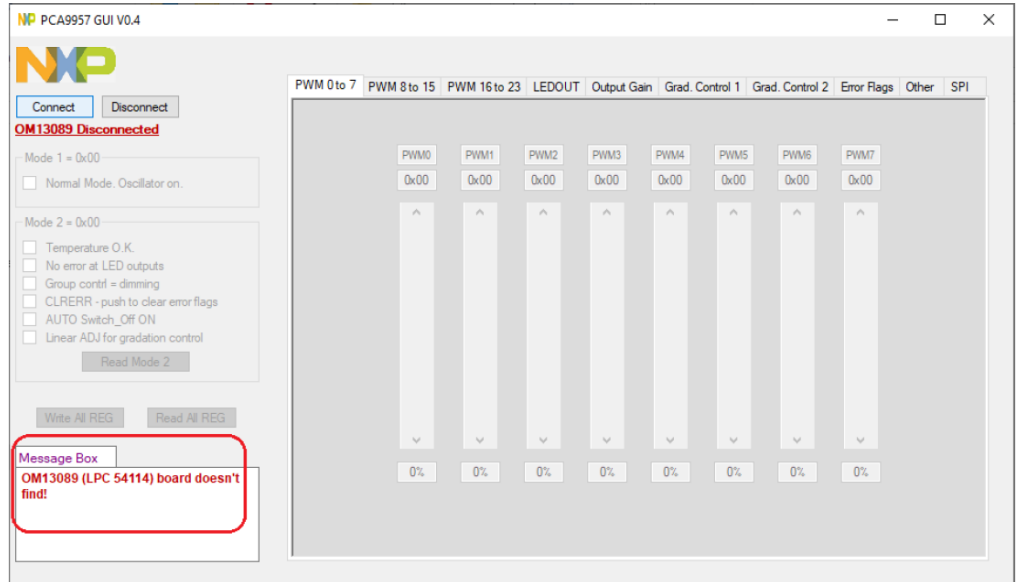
NP PCA9957 GUI V0.4

NXP

Connect Disconnect
OM13089 Disconnected

Mode 1 = 0x00
Normal Mode. Oscillator on.

Mode 2 = 0x00
Temperature O.K.
No error at LED outputs
Group contrl = dimming
CLRERR - push to clear error flags
AUTO Switch_Off ON
Linear ADJ for gradation control
Read Mode 2

Write All REG Read All REG

Message Box
OM13089 (LPC 54114) board doesn't find!

PWM 0 to 7 | PWM 8 to 15 | PWM 16 to 23 | LEDOUT | Output Gain | Grad. Control 1 | Grad. Control 2 | Error Flags | Other | SPI

| PWM0 | PWM1 | PWM2 | PWM3 | PWM4 | PWM5 | PWM6 | PWM7 |
|---|---|---|---|---|---|---|---|
| 0x00 | 0x00 | 0x00 | 0x00 | 0x00 | 0x00 | 0x00 | 0x00 |
| 0% | 0% | 0% | 0% | 0% | 0% | 0% | 0% |